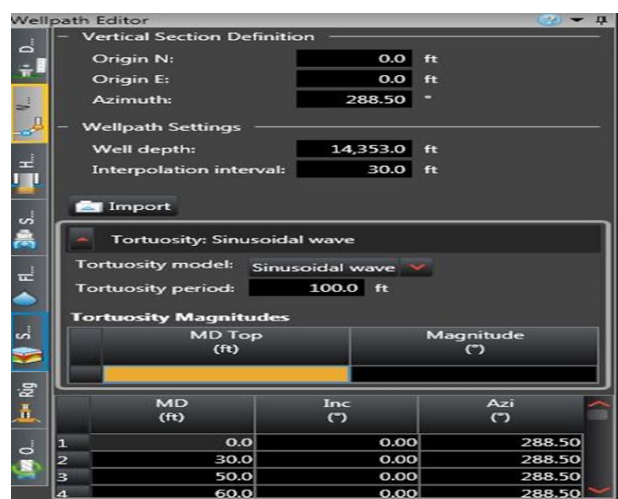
Wellpath Editor

D...
V...
H...
S...
Fl...
S...
Rig
O...

Vertical Section Definition
Origin N: 0.0 ft
Origin E: 0.0 ft
Azimuth: 288.50 °

Wellpath Settings
Well depth: 14,353.0 ft
Interpolation interval: 30.0 ft

Import

Tortuosity: Sinusoidal wave
Tortuosity model: Sinusoidal wave
Tortuosity period: 100.0 ft

Tortuosity Magnitudes

| | MD Top (ft) | Magnitude (°) |
|---|---|---|
| | | |

| | MD (ft) | Inc (°) | Azi (°) |
|---|---|---|---|
| 1 | 0.0 | 0.00 | 288.50 |
| 2 | 30.0 | 0.00 | 288.50 |
| 3 | 50.0 | 0.00 | 288.50 |
| 4 | 60.0 | 0.00 | 288.50 |